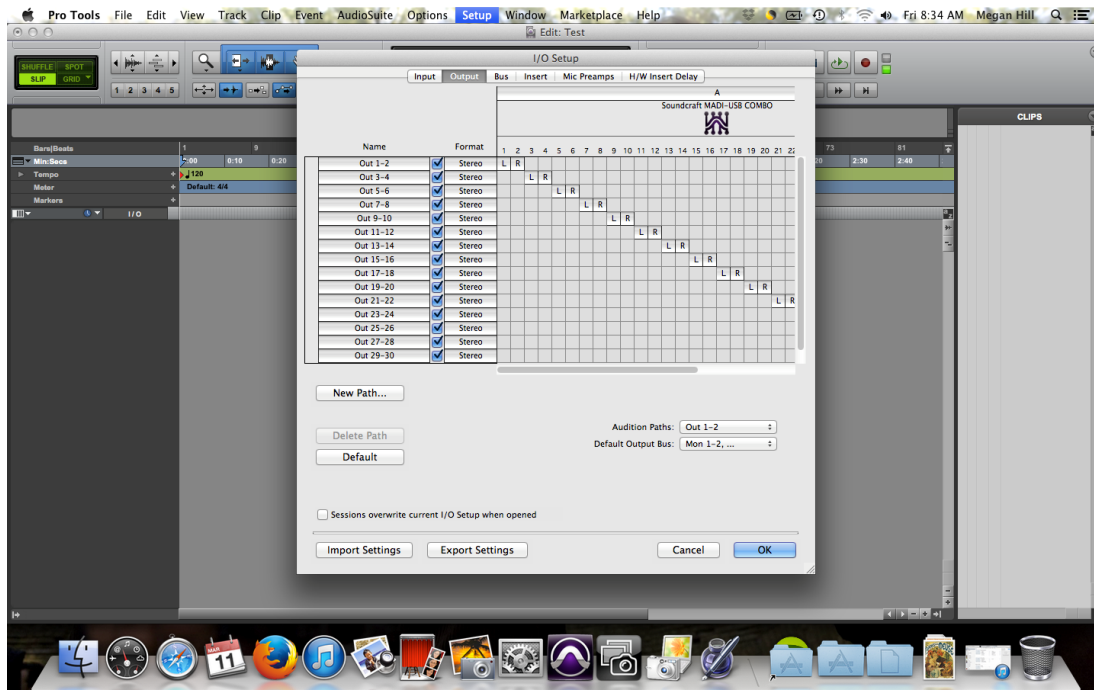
Pro Tools File Edit View Track Clip Event AudioSuite Options Setup Window Marketplace Help Fri 8:34 AM Megan Hill

Edit: Test

SHUFFLE SPOT SLIP GRID

1 2 3 4 5

I/O Setup

Input Output Bus Insert Mic Preamps H/W Insert Delay

A
Soundcraft MADI-USB COMBO

| Name | Format |
|---|---|
| Out 1-2 | Stereo |
| Out 3-4 | Stereo |
| Out 5-6 | Stereo |
| Out 7-8 | Stereo |
| Out 9-10 | Stereo |
| Out 11-12 | Stereo |
| Out 13-14 | Stereo |
| Out 15-16 | Stereo |
| Out 17-18 | Stereo |
| Out 19-20 | Stereo |
| Out 21-22 | Stereo |
| Out 23-24 | Stereo |
| Out 25-26 | Stereo |
| Out 27-28 | Stereo |
| Out 29-30 | Stereo |

1 2 3 4 5 6 7 8 9 10 11 12 13 14 15 16 17 18 19 20 21 22

L R L R L R L R L R L R L R L R L R L R L R

New Path...

Delete Path

Default

Audition Paths: Out 1-2

Default Output Bus: Mon 1-2, ...

Sessions overwrite current I/O Setup when opened

Import Settings Export Settings Cancel OK

Bars|Beats
Min:Secs
Tempo
Meter
Markers
I/O

1 9 73 81
0:00 0:10 0:20 2:30 2:40
120
Default: 4/4

CLIPS